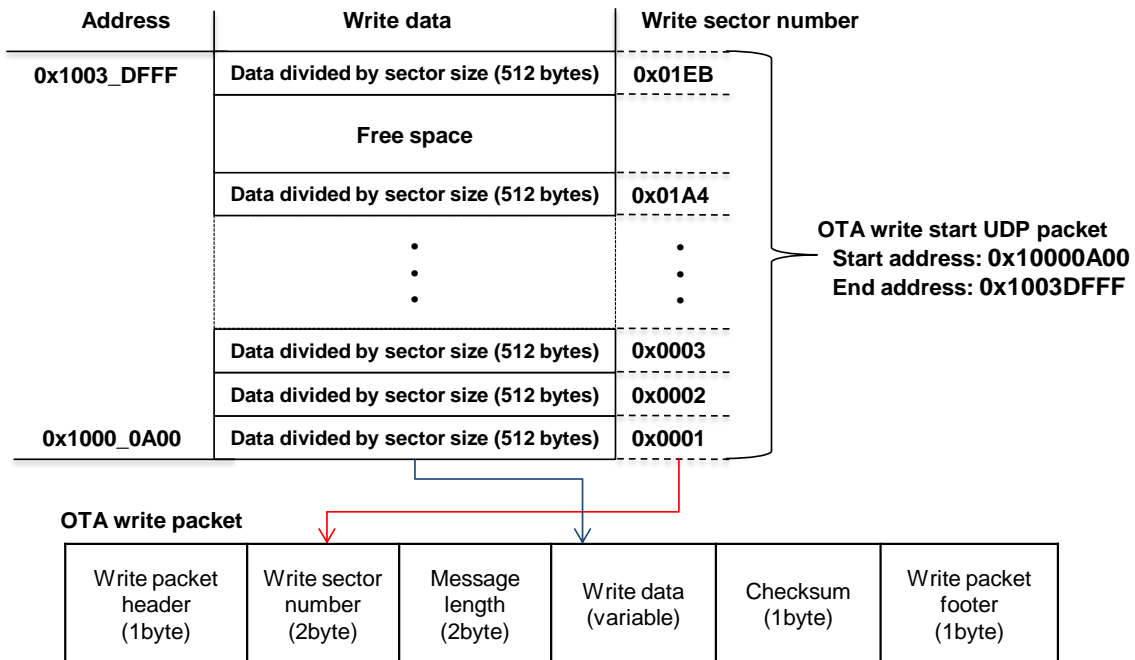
| Address | Write data | Write sector number |
|---|---|---|
| 0x1003_DFFF | Data divided by sector size (512 bytes) | 0x01EB |
| | Free space | |
| | Data divided by sector size (512 bytes) | 0x01A4 |
| | • • • | • • • |
| | Data divided by sector size (512 bytes) | 0x0003 |
| | Data divided by sector size (512 bytes) | 0x0002 |
| 0x1000_0A00 | Data divided by sector size (512 bytes) | 0x0001 |

OTA write start UDP packet
Start address: 0x10000A00
End address: 0x1003DFFF

OTA write packet

| Write packet header (1byte) | Write sector number (2byte) | Message length (2byte) | Write data (variable) | Checksum (1byte) | Write packet footer (1byte) |
|---|---|---|---|---|---|